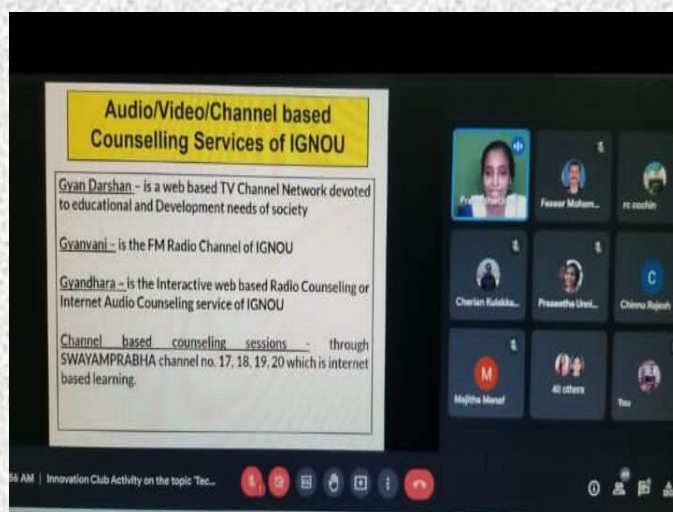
Audio/Video/Channel based Counselling Services of IGNOU

Gyan Darshan - is a web based TV Channel Network devoted to educational and Development needs of society

Gyanvani - is the FM Radio Channel of IGNOU

Gyandhara - is the Interactive web based Radio Counseling or Internet Audio Counseling service of IGNOU

Channel based counseling sessions - through SWAYAMPRABHA channel no. 17, 18, 19, 20 which is internet based learning.

Fr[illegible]

Faseer Moham...

rc cochin

Cherian Kulakka...

Praseetha Unni...

C

Chinnu Rajesh

M

Majitha Manaf

40 others

You

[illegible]56 AM | Innovation Club Activity on the topic 'Tec...